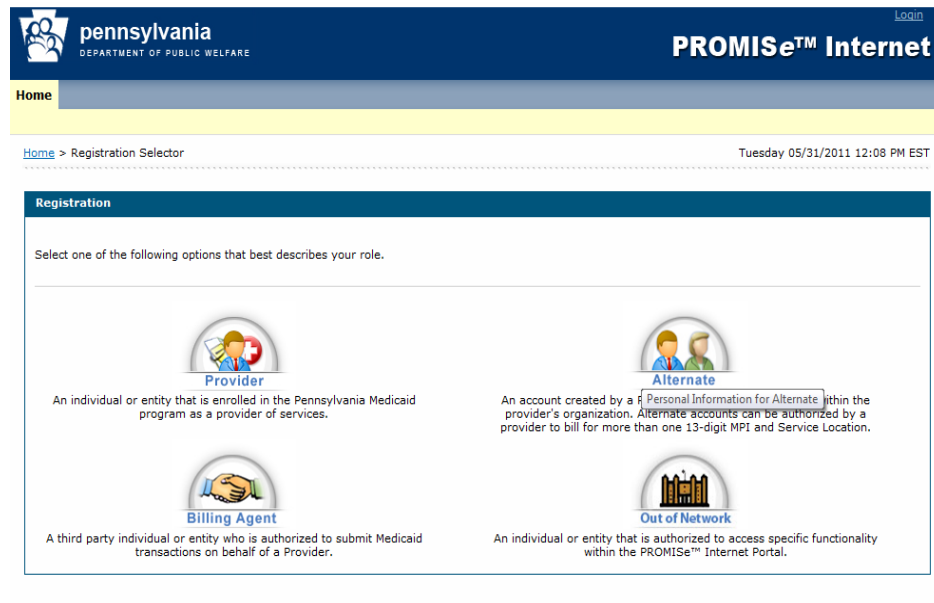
pennsylvania
DEPARTMENT OF PUBLIC WELFARE

Login

PROMISe™ Internet

Home

Home > Registration Selector

Tuesday 05/31/2011 12:08 PM EST

Registration

Select one of the following options that best describes your role.

Provider

An individual or entity that is enrolled in the Pennsylvania Medicaid program as a provider of services.

Alternate

Personal Information for Alternate

An account created by a P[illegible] within the provider's organization. Alternate accounts can be authorized by a provider to bill for more than one 13-digit MPI and Service Location.

Billing Agent

A third party individual or entity who is authorized to submit Medicaid transactions on behalf of a Provider.

Out of Network

An individual or entity that is authorized to access specific functionality within the PROMISe™ Internet Portal.